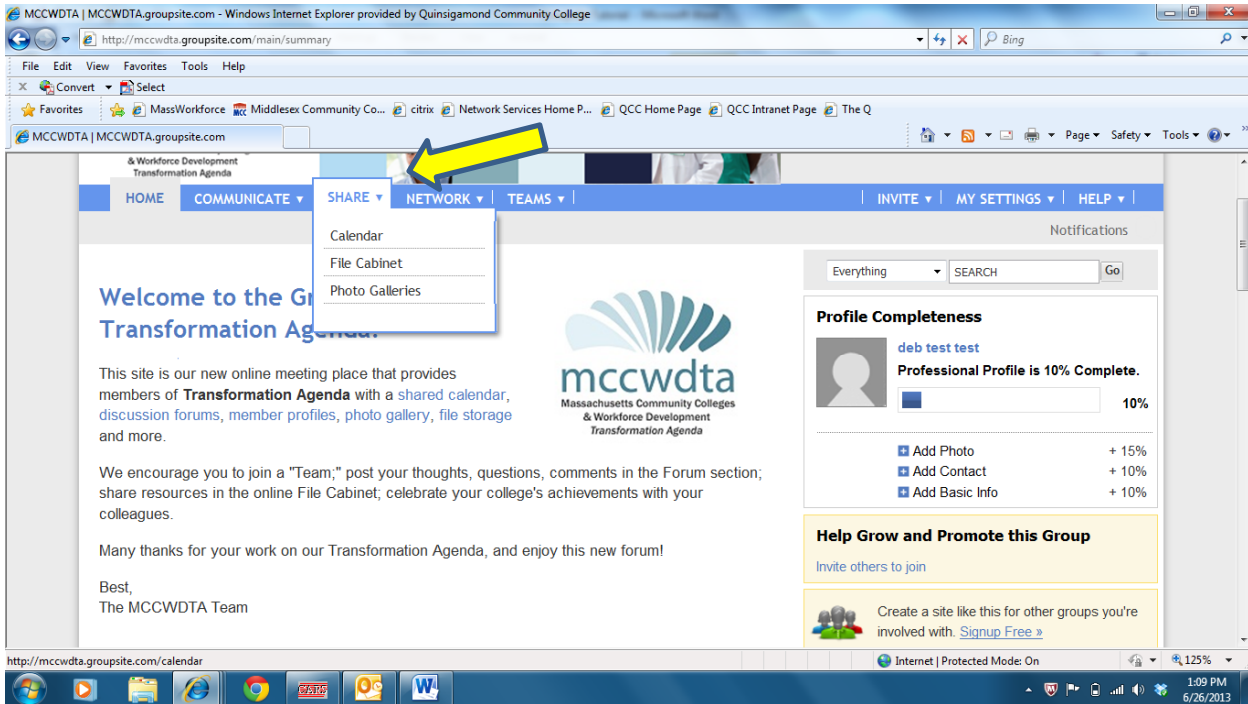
MCCWDTA | MCCWDTA.groupsite.com - Windows Internet Explorer provided by Quinsigamond Community College

http://mccwdta.groupsite.com/main/summary

Bing

File Edit View Favorites Tools Help

Convert Select

Favorites MassWorkforce Middlesex Community Co... citrix Network Services Home P... QCC Home Page QCC Intranet Page The Q

MCCWDTA | MCCWDTA.groupsite.com

Page Safety Tools

& Workforce Development Transformation Agenda

HOME COMMUNICATE SHARE NETWORK TEAMS INVITE MY SETTINGS HELP

Calendar
File Cabinet
Photo Galleries

Notifications

Everything SEARCH Go

Welcome to the Gr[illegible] Transformation Agenda!

mccwdta
Massachusetts Community Colleges & Workforce Development Transformation Agenda

This site is our new online meeting place that provides members of **Transformation Agenda** with a shared calendar, discussion forums, member profiles, photo gallery, file storage and more.

We encourage you to join a "Team;" post your thoughts, questions, comments in the Forum section; share resources in the online File Cabinet; celebrate your college's achievements with your colleagues.

Many thanks for your work on our Transformation Agenda, and enjoy this new forum!

Best,
The MCCWDTA Team

Profile Completeness

deb test test
Professional Profile is 10% Complete.
10%

Add Photo + 15%
Add Contact + 10%
Add Basic Info + 10%

Help Grow and Promote this Group

Invite others to join

Create a site like this for other groups you're involved with. Signup Free »

http://mccwdta.groupsite.com/calendar

Internet | Protected Mode: On

125%

1:09 PM
6/26/2013